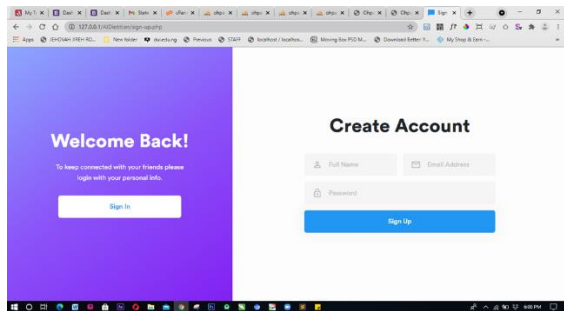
My T × | Dash × | Dash × | Relo × | Pen × | php × | php × | php × | php × | Chp × | Chp × | Sign × | +

127.0.0.1/ADestination/sign-up.php

Apps | JEHOVAH-YIREH RO... | New folder | dazedung | Previous | STAFF | localhost / localhos... | Moving Box PSD M... | Download Better Y... | My Shop & Ecom

Welcome Back!

To keep connected with your friends please login with your personal info.

Sign In

Create Account

Full Name

Email Address

Password

Sign Up

6:05 PM